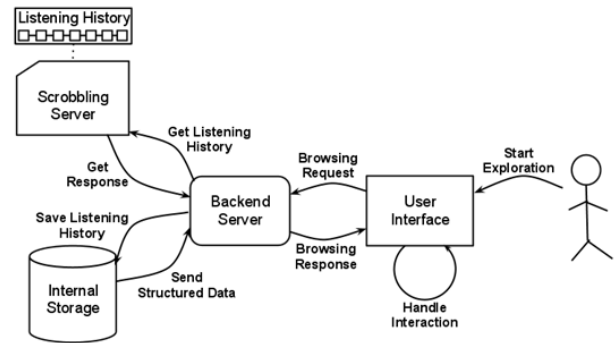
Listening History

Scrobbling Server

Get Listening History

Get Response

Browsing Request

Start Exploration

Backend Server

User Interface

Save Listening History

Browsing Response

Internal Storage

Send Structured Data

Handle Interaction